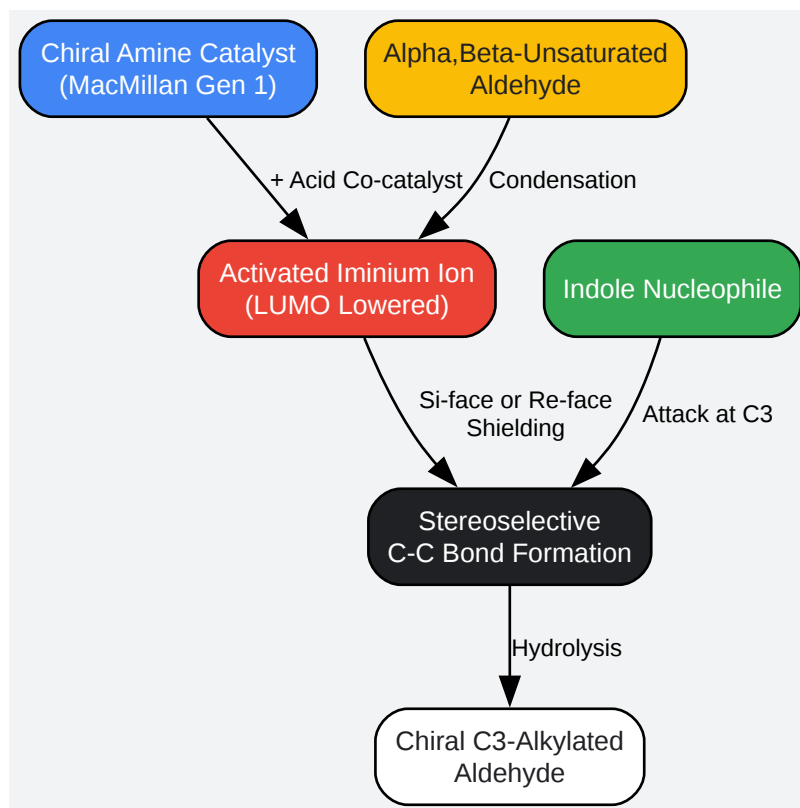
Chiral Amine Catalyst
(MacMillan Gen 1)

Alpha,Beta-Unsaturated
Aldehyde

+ Acid Co-catalyst

Condensation

Activated Iminium Ion
(LUMO Lowered)

Indole Nucleophile

Si-face or Re-face
Shielding

Attack at C3

Stereoselective
C-C Bond Formation

Hydrolysis

Chiral C3-Alkylated
Aldehyde